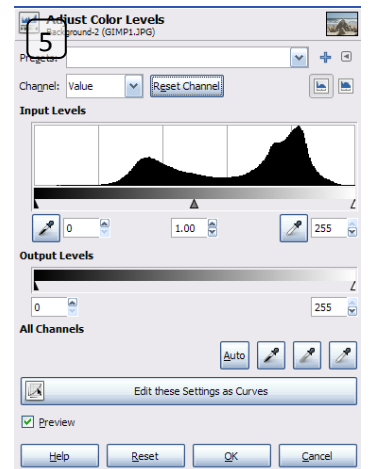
5
Adjust Color Levels
Background-2 (GIMP1.JPG)

Presets:

Channel: Value
Reset Channel

Input Levels

0
1.00
255

Output Levels

0
255

All Channels

Auto

Edit these Settings as Curves

Preview

Help
Reset
OK
Cancel